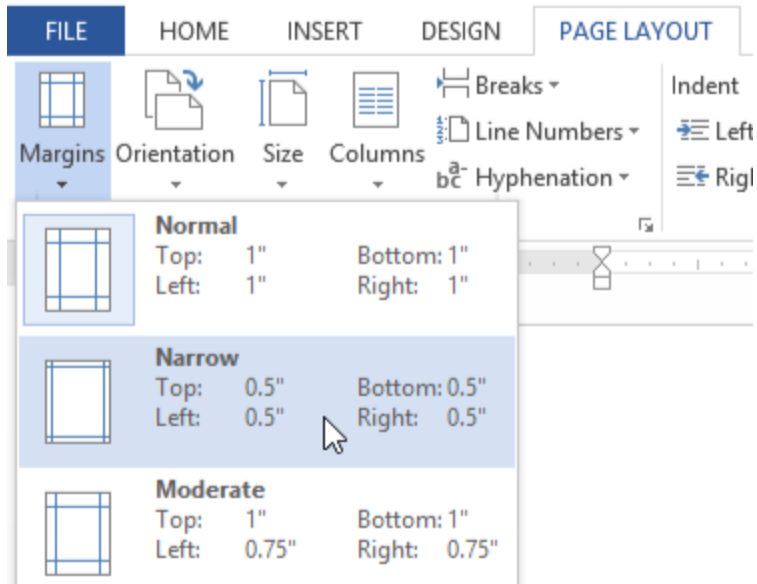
FILE HOME INSERT DESIGN PAGE LAYOUT

Margins Orientation Size Columns

Breaks
Line Numbers
Hyphenation

Indent
Left
Rig

Normal
Top: 1" Bottom: 1"
Left: 1" Right: 1"

Narrow
Top: 0.5" Bottom: 0.5"
Left: 0.5" Right: 0.5"

Moderate
Top: 1" Bottom: 1"
Left: 0.75" Right: 0.75"